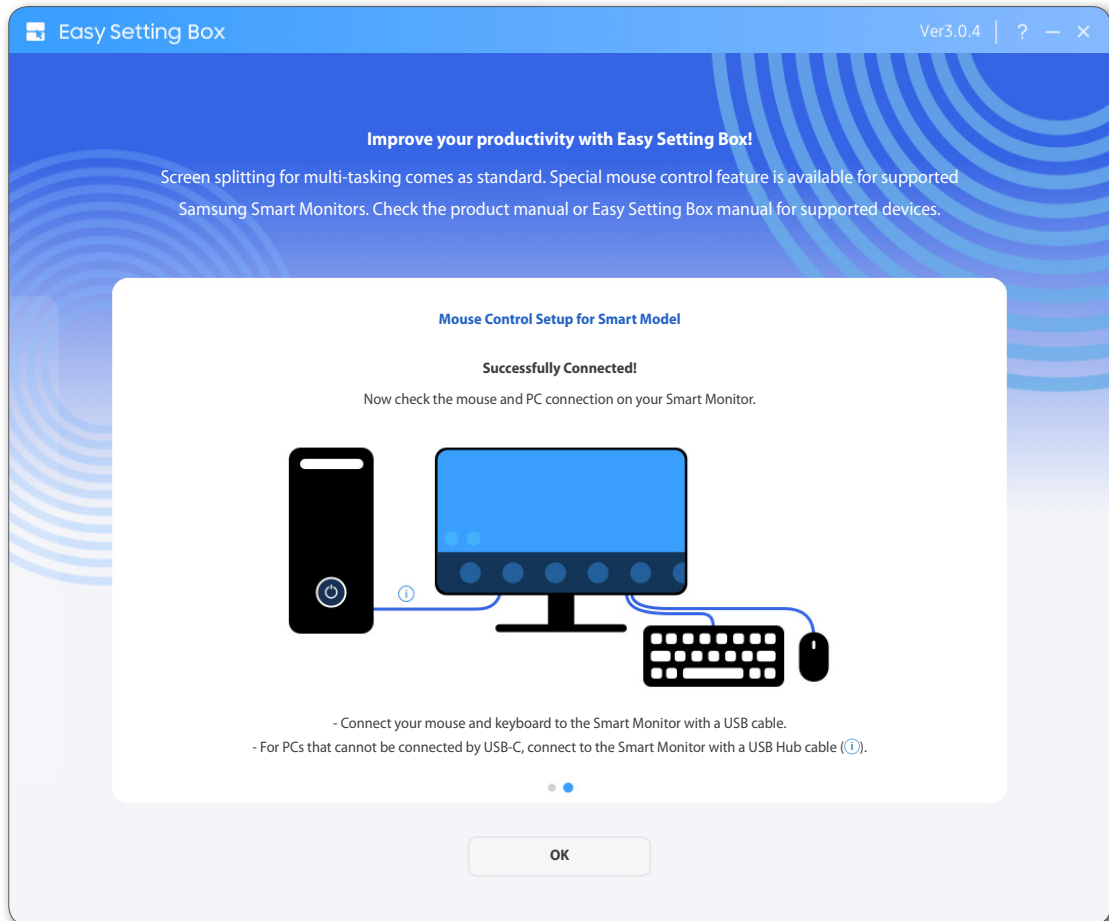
Easy Setting Box

Ver3.0.4 | ? — ✕

Improve your productivity with Easy Setting Box!

Screen splitting for multi-tasking comes as standard. Special mouse control feature is available for supported Samsung Smart Monitors. Check the product manual or Easy Setting Box manual for supported devices.

Mouse Control Setup for Smart Model

Successfully Connected!

Now check the mouse and PC connection on your Smart Monitor.

- Connect your mouse and keyboard to the Smart Monitor with a USB cable.
- For PCs that cannot be connected by USB-C, connect to the Smart Monitor with a USB Hub cable (i).

OK